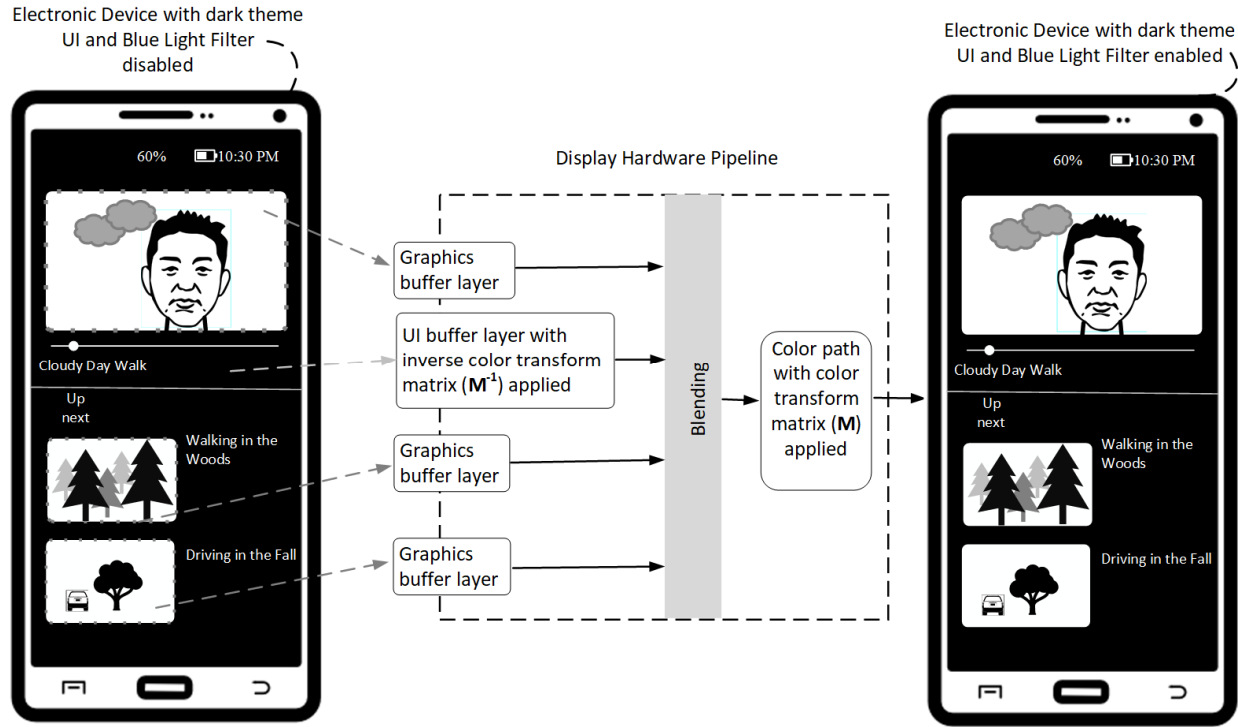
Electronic Device with dark theme UI and Blue Light Filter disabled

60% 10:30 PM

Cloudy Day Walk

Up next

Walking in the Woods

Driving in the Fall

Display Hardware Pipeline

Graphics buffer layer

UI buffer layer with inverse color transform matrix ($\mathbf{M}^{-1}$) applied

Graphics buffer layer

Graphics buffer layer

Blending

Color path with color transform matrix ($\mathbf{M}$) applied

Electronic Device with dark theme UI and Blue Light Filter enabled

60% 10:30 PM

Cloudy Day Walk

Up next

Walking in the Woods

Driving in the Fall